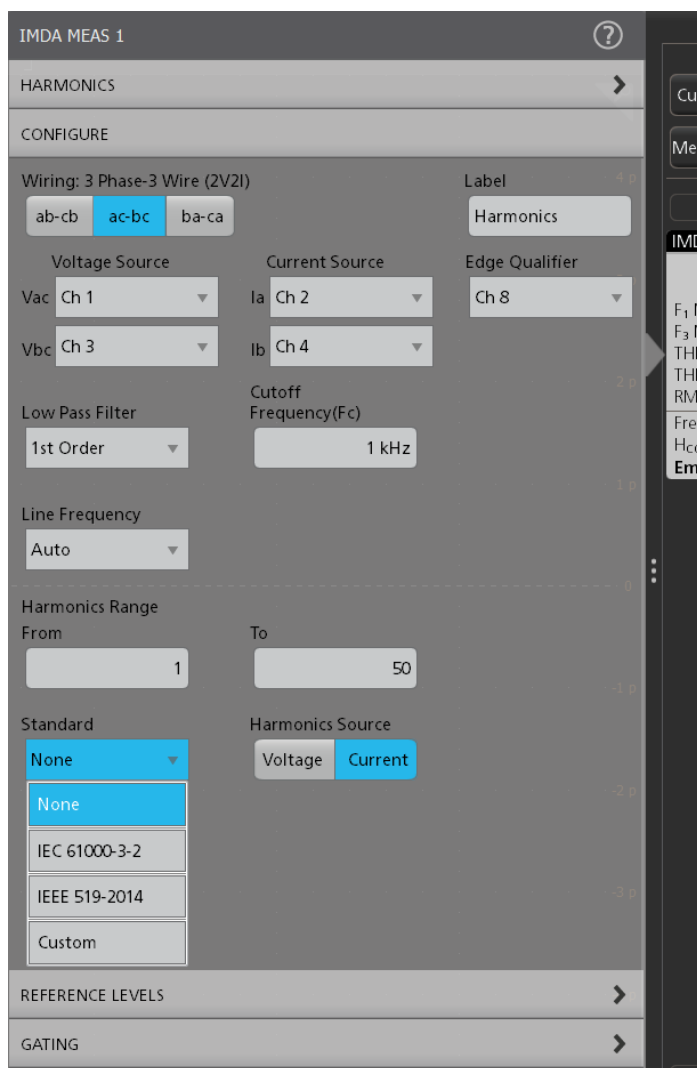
IMDA MEAS 1

HARMONICS

CONFIGURE

Wiring: 3 Phase-3 Wire (2V2I)

ab-cb ac-bc ba-ca

Label

Harmonics

Voltage Source

Vac Ch 1

Vbc Ch 3

Current Source

Ia Ch 2

Ib Ch 4

Edge Qualifier

Ch 8

Low Pass Filter

1st Order

Cutoff Frequency(Fc)

1 kHz

Line Frequency

Auto

Harmonics Range

From

1

To

50

Standard

None

None

IEC 61000-3-2

IEEE 519-2014

Custom

Harmonics Source

Voltage Current

REFERENCE LEVELS

GATING

4 p

2 p

1 p

0

-1 p

-2 p

-3 p

Cu

Me

IMD

$F_1$ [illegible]

$F_3$ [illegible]

TH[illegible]

TH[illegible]

RM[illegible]

Fre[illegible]

$H_C$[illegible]

Em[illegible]